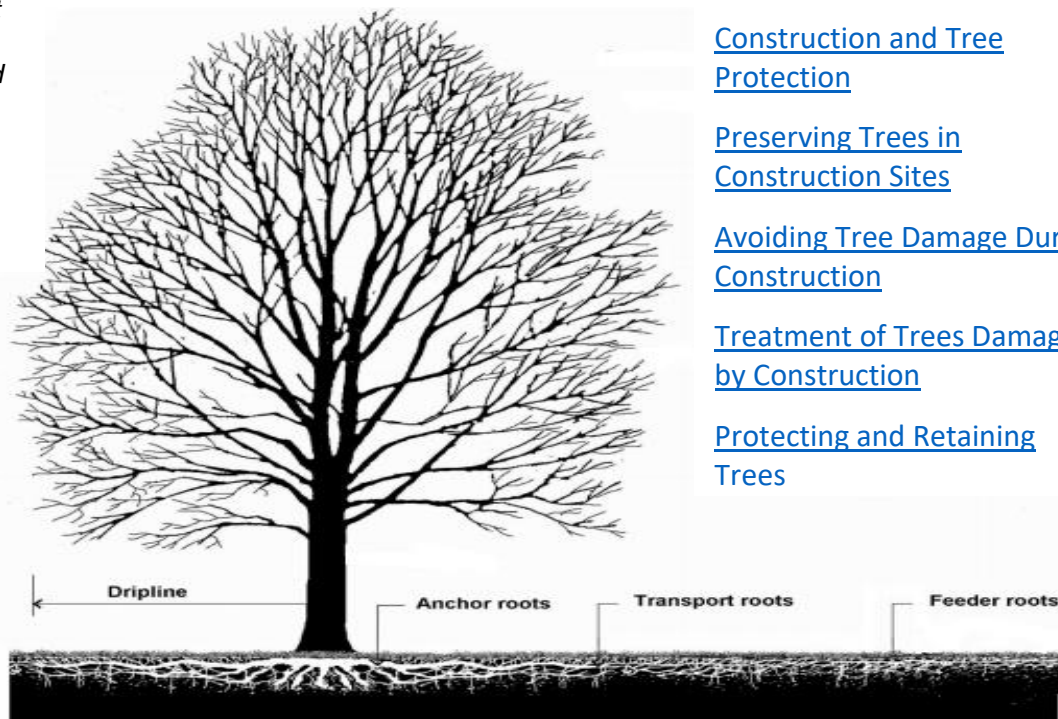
Construction and Tree Protection

Preserving Trees in Construction Sites

Avoiding Tree Damage Dur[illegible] Construction

Treatment of Trees Damag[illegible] by Construction

Protecting and Retaining Trees

Dripline

Anchor roots

Transport roots

Feeder roots